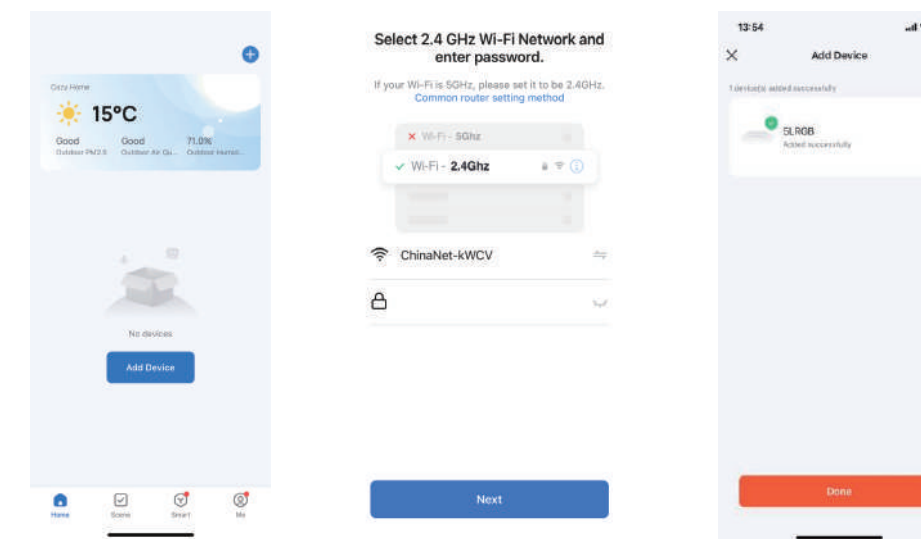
Cozy Home
15°C
Good
Outdoor PM2.5
Good
Outdoor Air Qu...
71.0%
Outdoor Humid...

No devices
Add Device

Home
Scene
Smart
Me

Select 2.4 GHz Wi-Fi Network and enter password.
If your Wi-Fi is 5GHz, please set it to be 2.4GHz.
Common router setting method
Wi-Fi - 5Ghz
Wi-Fi - 2.4Ghz
ChinaNet-kWCV
Next

13:54
Add Device
1 device(s) added successfully
SLRGB
Added successfully
Done